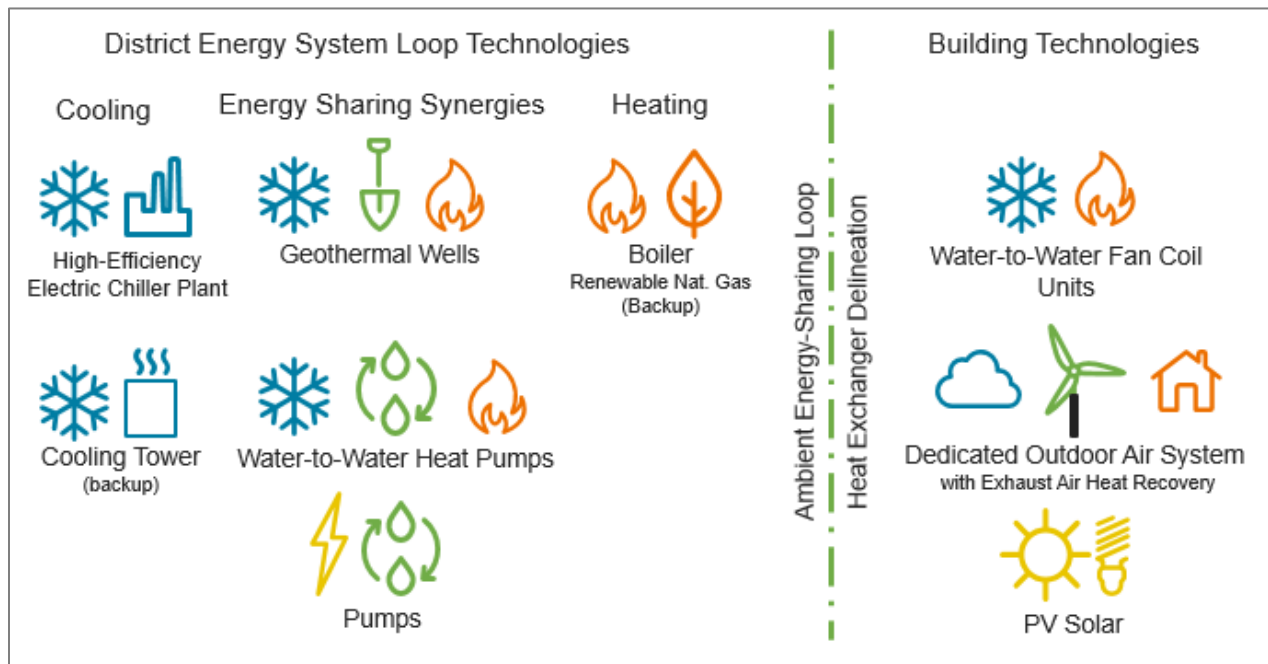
District Energy System Loop Technologies

Building Technologies

Cooling

Energy Sharing Synergies

Heating

High-Efficiency Electric Chiller Plant

Geothermal Wells

Boiler
Renewable Nat. Gas (Backup)

Cooling Tower
(backup)

Water-to-Water Heat Pumps

Pumps

Ambient Energy-Sharing Loop
Heat Exchanger Delineation

Water-to-Water Fan Coil Units

Dedicated Outdoor Air System
with Exhaust Air Heat Recovery

PV Solar